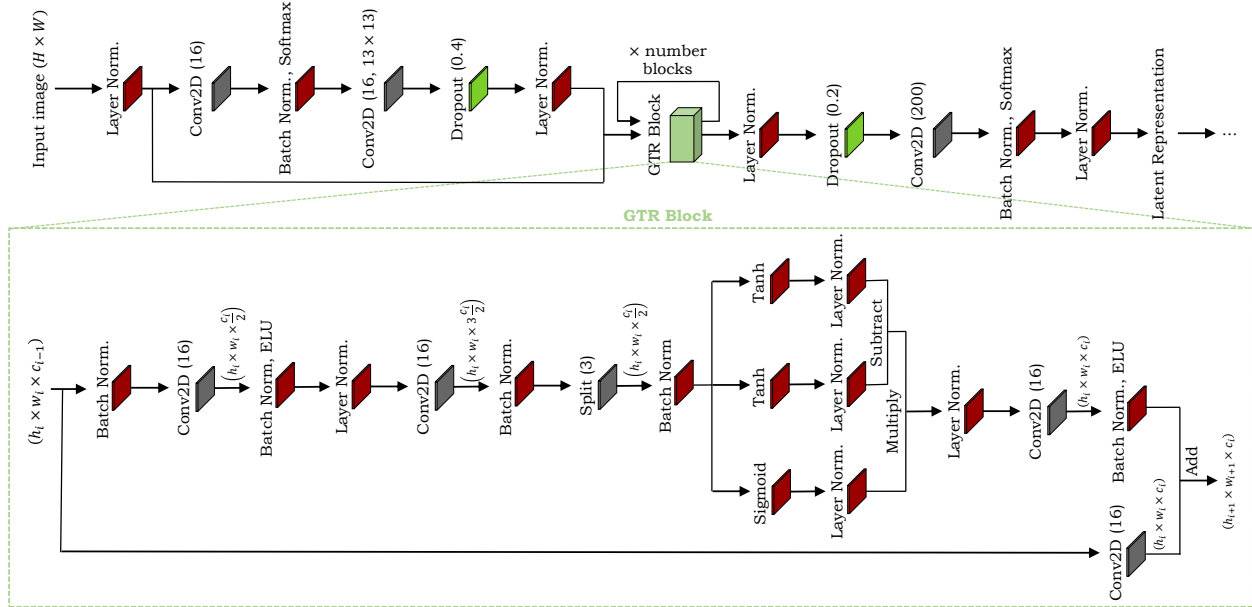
Input image $(H \times W)$
Layer Norm.
Conv2D (16)
Batch Norm., Softmax
Conv2D (16, $13 \times 13$)
Dropout (0.4)
Layer Norm.
$\times$ number blocks
GTR Block
Layer Norm.
Dropout (0.2)
Conv2D (200)
Batch Norm., Softmax
Layer Norm.
Latent Representation
...

GTR Block

$(h_l \times w_l \times c_{l-1})$
Batch Norm.
Conv2D (16)
$(h_l \times w_l \times \frac{c_l}{2})$
Batch Norm., ELU
Layer Norm.
Conv2D (16)
$(h_l \times w_l \times 3\frac{c_l}{2})$
Batch Norm.
Split (3)
$(h_l \times w_l \times \frac{c_l}{2})$
Batch Norm
Tanh
Layer Norm.
Subtract
Tanh
Layer Norm.
Multiply
Sigmoid
Layer Norm.
Layer Norm.
Conv2D (16)
$(h_l \times w_l \times c_l)$
Batch Norm., ELU
Add
$(h_{l+1} \times w_{l+1} \times c_l)$
Conv2D (16)
$(h_l \times w_l \times c_l)$